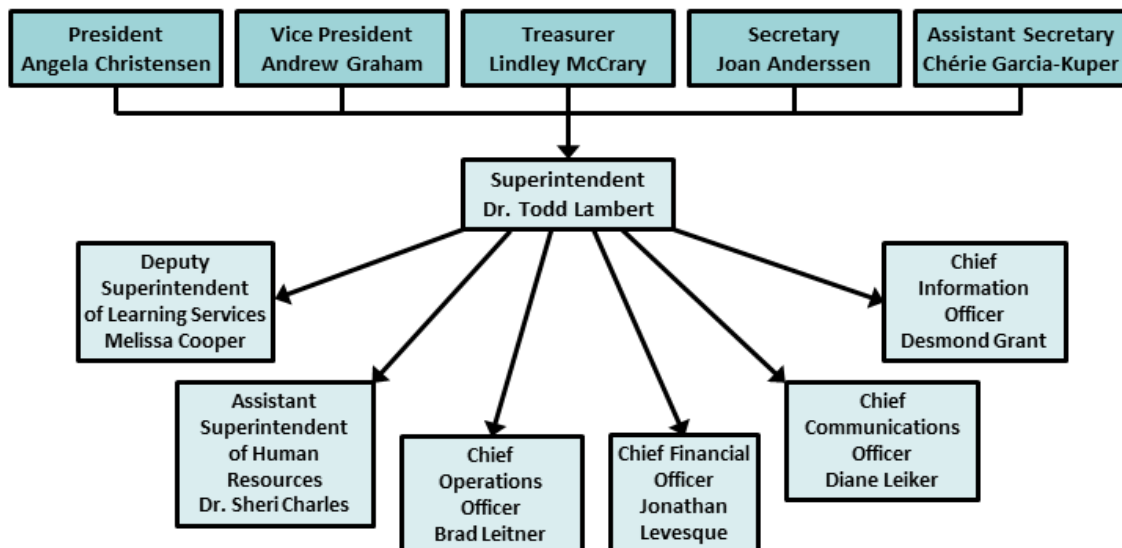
President
Angela Christensen

Vice President
Andrew Graham

Treasurer
Lindley McCrary

Secretary
Joan Anderssen

Assistant Secretary
Chérie Garcia-Kuper

Superintendent
Dr. Todd Lambert

Deputy
Superintendent
of Learning Services
Melissa Cooper

Chief
Information
Officer
Desmond Grant

Assistant
Superintendent
of Human
Resources
Dr. Sheri Charles

Chief
Operations
Officer
Brad Leitner

Chief Financial
Officer
Jonathan
Levesque

Chief
Communications
Officer
Diane Leiker